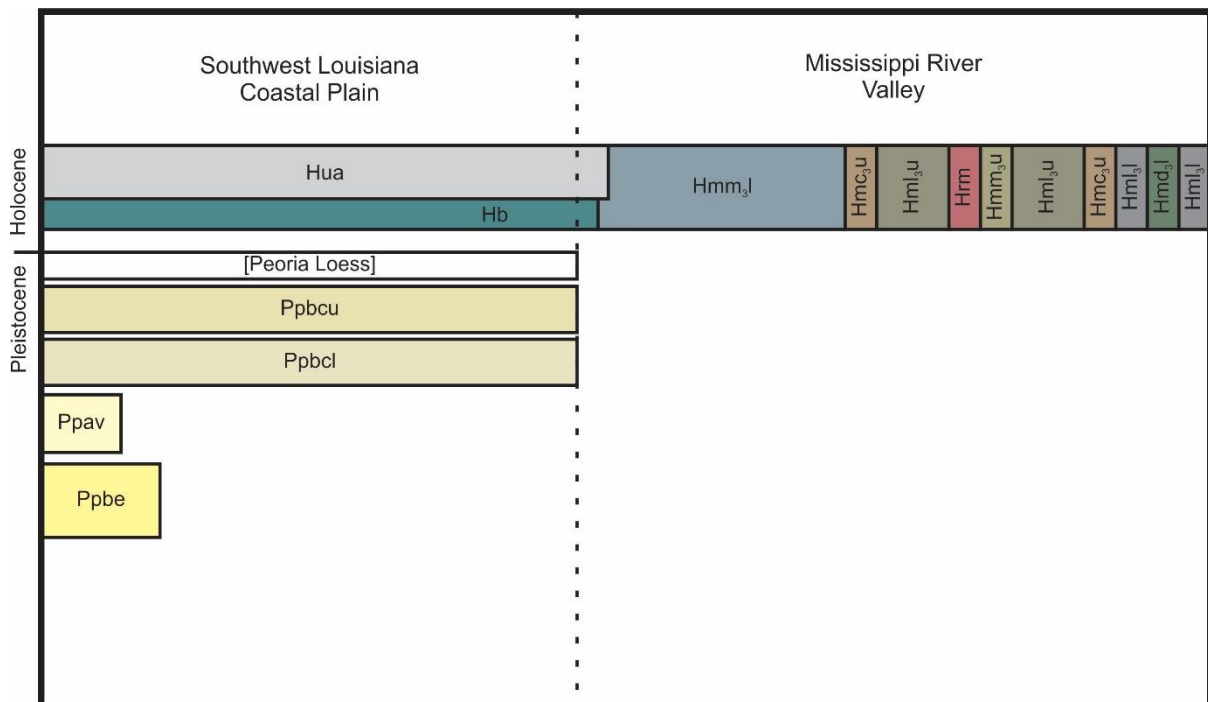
Southwest Louisiana Coastal Plain

Mississippi River Valley

Holocene

Hua

Hb

Hmm$_3$l

Hmc$_3$u

Hml$_3$u

Hrm

Hmm$_3$u

Hml$_3$u

Hmc$_3$u

Hml$_3$l

Hmd$_3$l

Hml$_3$l

Pleistocene

[Peoria Loess]

Ppbcu

Ppbcl

Ppav

Ppbe